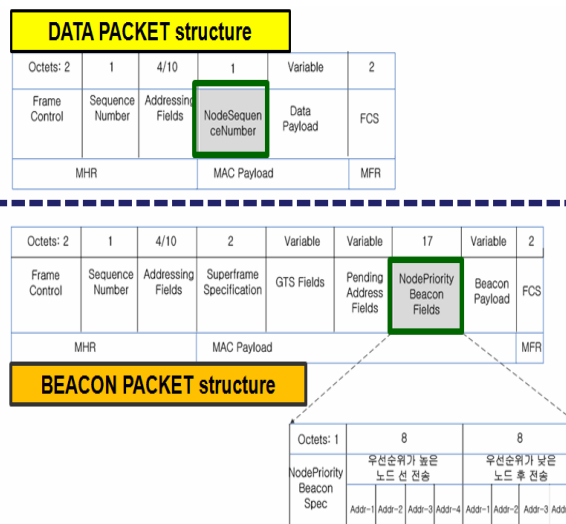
DATA PACKET structure

| Octets: 2 | 1 | 4/10 | 1 | Variable | 2 |
|---|---|---|---|---|---|
| Frame Control | Sequence Number | Addressing Fields | NodeSequenceNumber | Data Payload | FCS |
| MHR | | | MAC Payload | | MFR |

| Octets: 2 | 1 | 4/10 | 2 | Variable | Variable | 17 | Variable | 2 |
|---|---|---|---|---|---|---|---|---|
| Frame Control | Sequence Number | Addressing Fields | Superframe Specification | GTS Fields | Pending Address Fields | NodePriority Beacon Fields | Beacon Payload | FCS |
| MHR | | | MAC Payload | | | | | MFR |

BEACON PACKET structure

| Octets: 1 | 8 | | | | 8 | | | |
|---|---|---|---|---|---|---|---|---|
| NodePriority Beacon Spec | 우선순위가 높은 노드 선 전송 | | | | 우선순위가 낮은 노드 후 전송 | | | |
| | Addr-1 | Addr-2 | Addr-3 | Addr-4 | Addr-1 | Addr-2 | Addr-3 | Addr-4 |